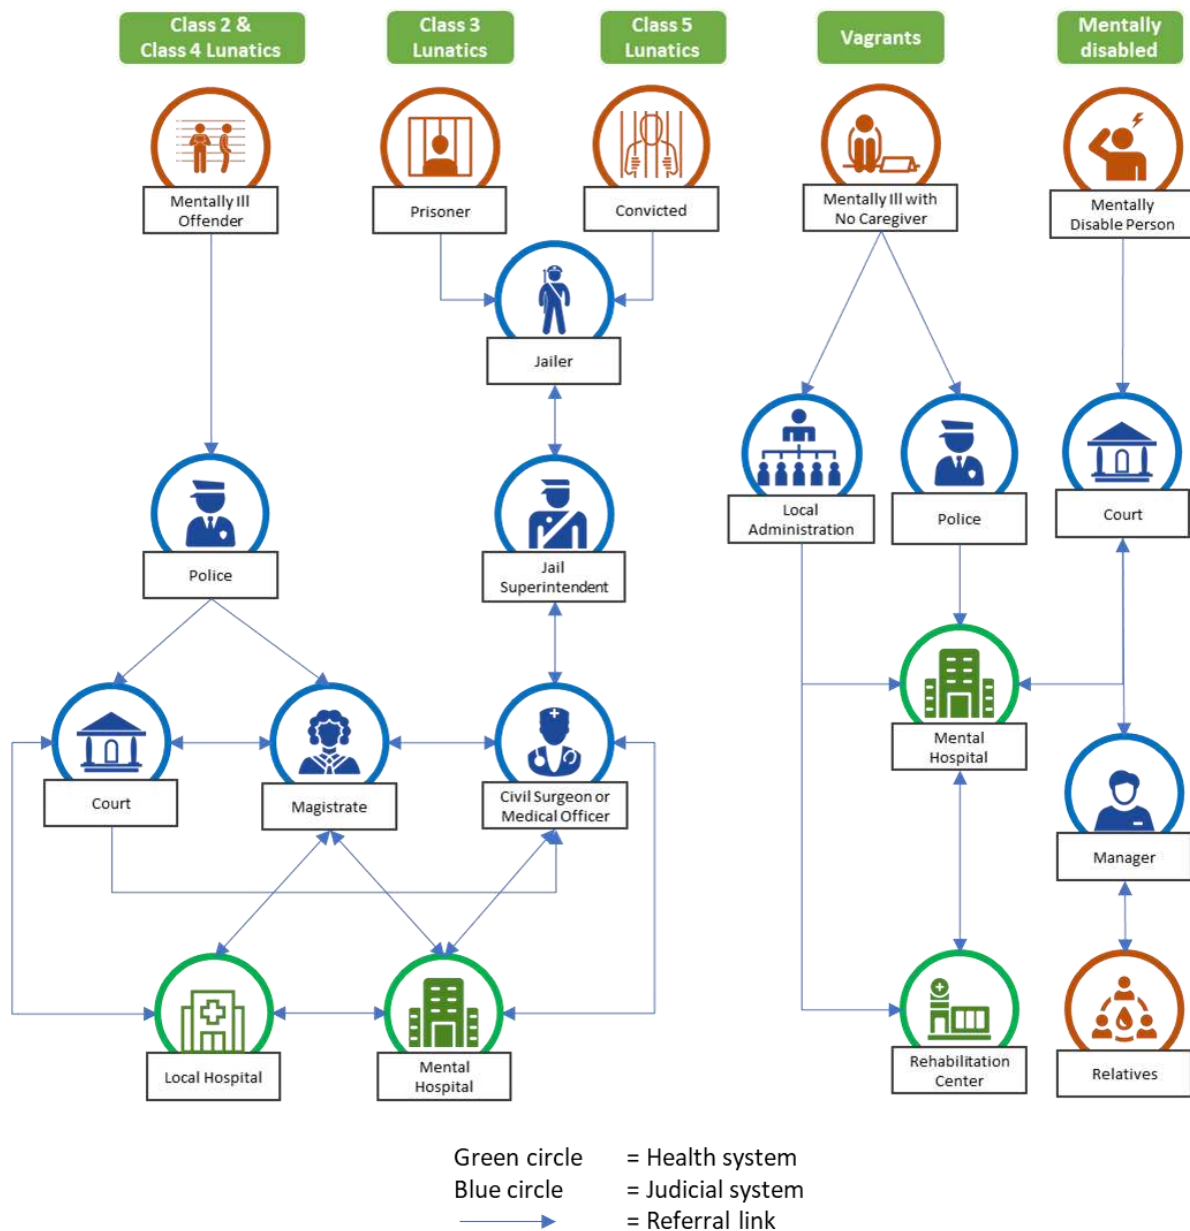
Class 2 & Class 4 Lunatics

Class 3 Lunatics

Class 5 Lunatics

Vagrants

Mentally disabled

Mentally Ill Offender

Prisoner

Convicted

Mentally Ill with No Caregiver

Mentally Disable Person

Jailer

Local Administration

Police

Court

Police

Jail Superintendent

Mental Hospital

Court

Magistrate

Civil Surgeon or Medical Officer

Manager

Local Hospital

Mental Hospital

Rehabilitation Center

Relatives

Green circle = Health system
Blue circle = Judicial system
= Referral link